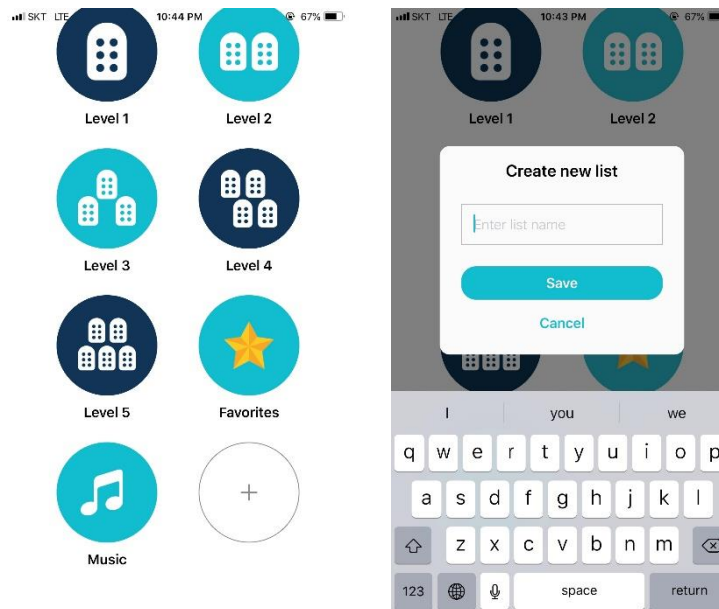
SKT LTE 10:44 PM 67%

Level 1
Level 2
Level 3
Level 4
Level 5
Favorites
Music
+

SKT LTE 10:43 PM 67%

Level 1
Level 2

Create new list

Enter list name

Save

Cancel

I you we

q w e r t y u i o p
a s d f g h j k l
z x c v b n m
123 space return